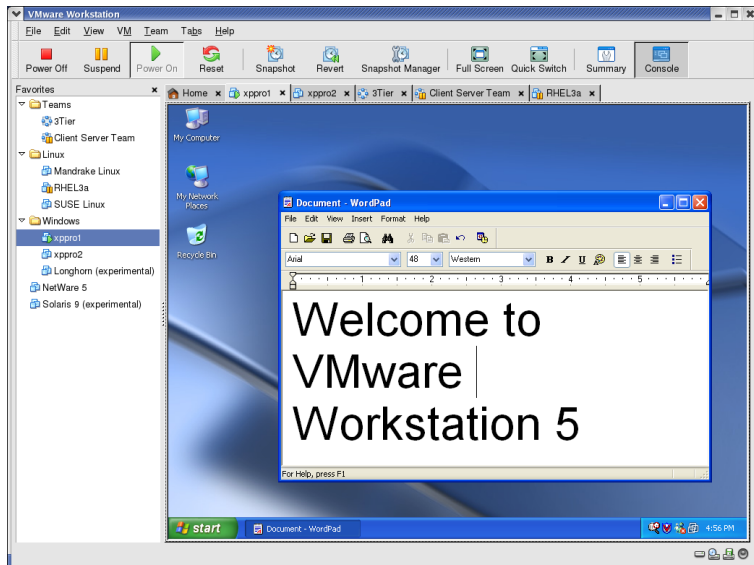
VMware Workstation

File Edit View VM Team Tabs Help

Power Off Suspend Power On Reset Snapshot Revert Snapshot Manager Full Screen Quick Switch Summary Console

Favorites
Teams
3Tier
Client Server Team
Linux
Mandrake Linux
RHEL3a
SUSE Linux
Windows
xppro1
xppro2
Longhorn (experimental)
NetWare 5
Solaris 9 (experimental)

Home xppro1 xppro2 3Tier Client Server Team RHEL3a

My Computer
My Network Places
Recycle Bin

Document - WordPad
File Edit View Insert Format Help
Arial 48 Western
B I U

Welcome to VMware Workstation 5

For Help, press F1

start Document - WordPad 4:56 PM